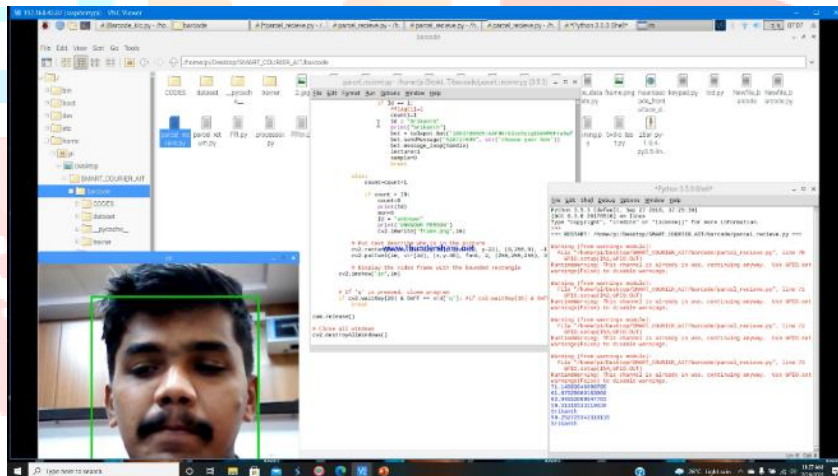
192.168.43.27 (raspberrypi) - VNC Viewer

barcode

File Edit View Sort Go Tools

/home/pi/Desktop/SMART_COURIER_AT/barcode

CODES dataset __pycache__ homer

parcel_recieve.py

parcel_recieve.py

CODES dataset _pycache_ homer

SMART_COURIER_AIT

barcode

Desktop

*Python 3.5.3 Shell*

File Edit Shell Debug Options Window Help

Python 3.5.3 (default, Sep 27 2018, 17:25:39)
[GCC 6.3.0 20170516] on linux
Type "copyright", "credits" or "license()" for more information.
>>> RESTART: /home/pi/Desktop/SMART_COURIER_AIT/barcode/parcel_recieve.py ===

Warning (from warnings module):
File "/home/pi/Desktop/SMART_COURIER_AIT/barcode/parcel_recieve.py", line 70
GPIO.setup(26,GPIO.OUT)
RuntimeWarning: This channel is already in use, continuing anyway. Use GPIO.setwarnings(False) to disable warnings.

Srikanth

www.1000projects.net

cam.release()

# Close all windows
cv2.destroyAllWindows()

count=count+1

if count > 15:
count=0
print(20)
sample=0

# Display the video frame with the bounded rectangle
cv2.imshow('im',im)

# If 'q' is pressed, close program
if cv2.waitKey(10) & 0xFF == ord('q'):

Type here to search

28°C Light rain

ENG